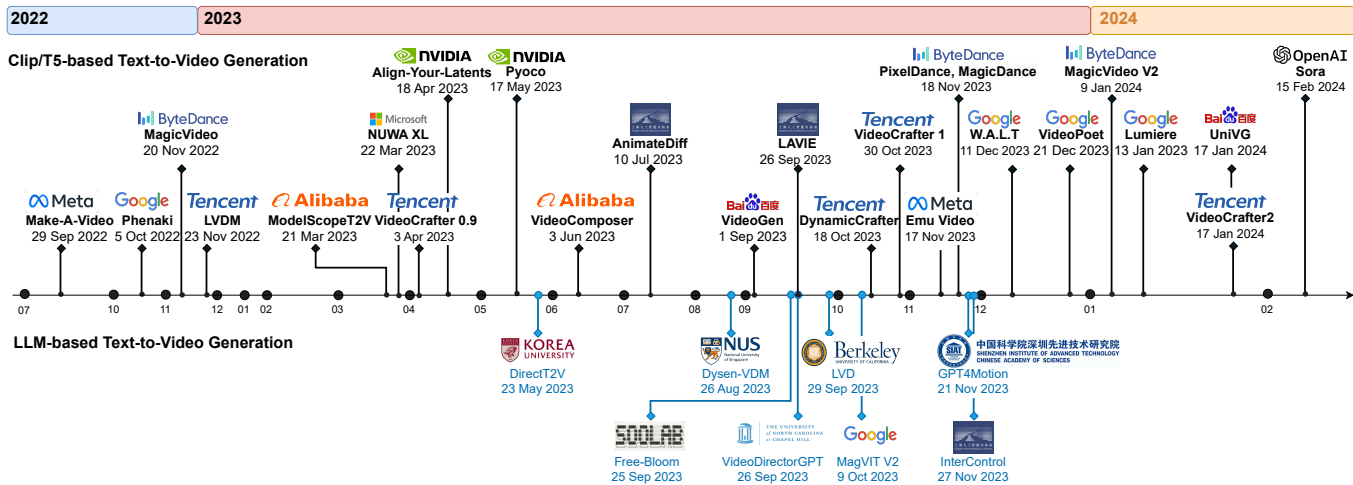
2022
2023
2024

Clip/T5-based Text-to-Video Generation

Meta
Make-A-Video
29 Sep 2022

Google
Phenaki
5 Oct 2022

ByteDance
MagicVideo
20 Nov 2022

Tencent
LVDM
23 Nov 2022

Alibaba
ModelScopeT2V
21 Mar 2023

Microsoft
NUWA XL
22 Mar 2023

Tencent
VideoCrafter 0.9
3 Apr 2023

NVIDIA
Align-Your-Latents
18 Apr 2023

NVIDIA
Pyoco
17 May 2023

Alibaba
VideoComposer
3 Jun 2023

AnimateDiff
10 Jul 2023

Baidu百度
VideoGen
1 Sep 2023

LAVIE
26 Sep 2023

Tencent
DynamicCrafter
18 Oct 2023

Tencent
VideoCrafter 1
30 Oct 2023

Meta
Emu Video
17 Nov 2023

ByteDance
PixelDance, MagicDance
18 Nov 2023

Google
W.A.L.T
11 Dec 2023

Google
VideoPoet
21 Dec 2023

ByteDance
MagicVideo V2
9 Jan 2024

Google
Lumiere
13 Jan 2023

Baidu百度
UniVG
17 Jan 2024

Tencent
VideoCrafter2
17 Jan 2024

OpenAI
Sora
15 Feb 2024

07 10 11 12 01 02 03 04 05 06 07 08 09 10 11 12 01 02

LLM-based Text-to-Video Generation

KOREA UNIVERSITY
DirectT2V
23 May 2023

NUS National University of Singapore
Dysen-VDM
26 Aug 2023

Berkeley UNIVERSITY OF CALIFORNIA
LVD
29 Sep 2023

中国科学院深圳先进技术研究院
SHENZHEN INSTITUTE OF ADVANCED TECHNOLOGY CHINESE ACADEMY OF SCIENCES
SIAT
GPT4Motion
21 Nov 2023

SOOLAB
Free-Bloom
25 Sep 2023

THE UNIVERSITY of NORTH CAROLINA at CHAPEL HILL
VideoDirectorGPT
26 Sep 2023

Google
MagVIT V2
9 Oct 2023

InterControl
27 Nov 2023